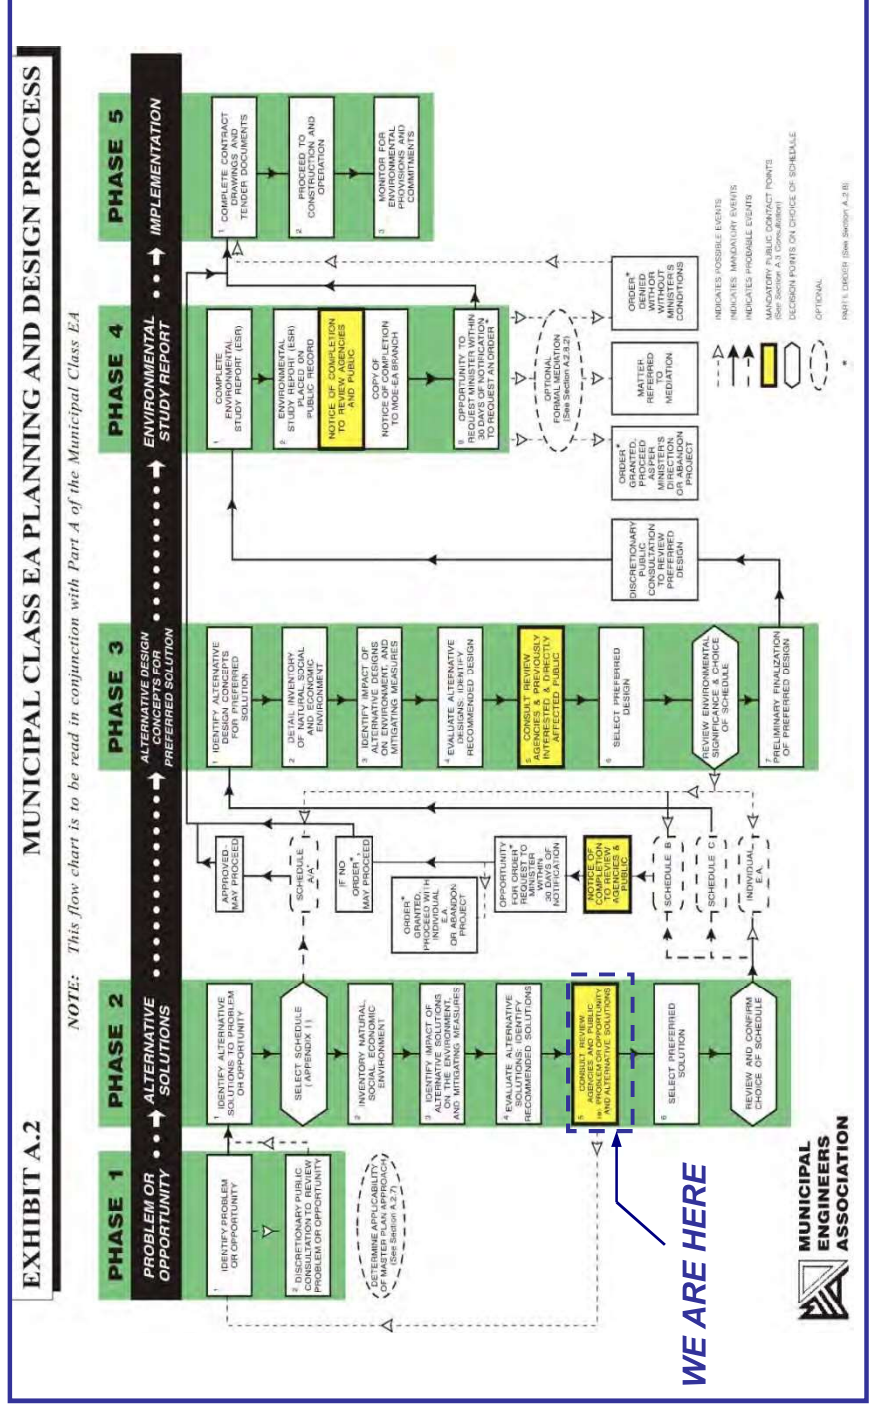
EXHIBIT A.2

MUNICIPAL CLASS EA PLANNING AND DESIGN PROCESS

NOTE: This flow chart is to be read in conjunction with Part A of the Municipal Class EA

PHASE 1
PROBLEM OR OPPORTUNITY

1 IDENTIFY PROBLEM OR OPPORTUNITY

2 DISCRETIONARY PUBLIC CONSULTATION TO REVIEW PROBLEM OR OPPORTUNITY

DETERMINE APPLICABILITY OF MASTER PLAN APPROACH (See Section A.2.7)

PHASE 2
ALTERNATIVE SOLUTIONS

1 IDENTIFY ALTERNATIVE SOLUTIONS TO PROBLEM OR OPPORTUNITY

SELECT SCHEDULE (APPENDIX 1)

2 INVENTORY NATURAL, SOCIAL, ECONOMIC ENVIRONMENT

3 IDENTIFY IMPACT OF ALTERNATIVE SOLUTIONS ON THE ENVIRONMENT, AND MITIGATING MEASURES

4 EVALUATE ALTERNATIVE SOLUTIONS: IDENTIFY RECOMMENDED SOLUTIONS

5 CONSULT REVIEW AGENCIES AND PUBLIC RE: PROBLEM OR OPPORTUNITY AND ALTERNATIVE SOLUTIONS

6 SELECT PREFERRED SOLUTION

REVIEW AND CONFIRM CHOICE OF SCHEDULE

WE ARE HERE

APPROVED MAY PROCEED

SCHEDULE A/A+

IF NO ORDER* MAY PROCEED

ORDER* GRANTED, PROCEED WITH INDIVIDUAL E.A. OR ABANDON PROJECT

OPPORTUNITY FOR ORDER* REQUEST TO MINISTER WITHIN 30 DAYS OF NOTIFICATION

NOTICE OF COMPLETION TO REVIEW AGENCIES & PUBLIC

SCHEDULE B

SCHEDULE C

INDIVIDUAL E.A.

PHASE 3
ALTERNATIVE DESIGN CONCEPTS FOR PREFERRED SOLUTION

1 IDENTIFY ALTERNATIVE DESIGN CONCEPTS FOR PREFERRED SOLUTION

2 DETAIL INVENTORY OF NATURAL, SOCIAL AND ECONOMIC ENVIRONMENT

3 IDENTIFY IMPACT OF ALTERNATIVE DESIGNS ON ENVIRONMENT, AND MITIGATING MEASURES

4 EVALUATE ALTERNATIVE DESIGNS: IDENTIFY RECOMMENDED DESIGN

5 CONSULT REVIEW AGENCIES & PREVIOUSLY INTERESTED & DIRECTLY AFFECTED PUBLIC

6 SELECT PREFERRED DESIGN

REVIEW ENVIRONMENTAL SIGNIFICANCE & CHOICE OF SCHEDULE

7 PRELIMINARY FINALIZATION OF PREFERRED DESIGN

DISCRETIONARY PUBLIC CONSULTATION TO REVIEW PREFERRED DESIGN

PHASE 4
ENVIRONMENTAL STUDY REPORT

1 COMPLETE ENVIRONMENTAL STUDY REPORT (ESR)

2 ENVIRONMENTAL STUDY REPORT (ESR) PLACED ON PUBLIC RECORD

NOTICE OF COMPLETION TO REVIEW AGENCIES AND PUBLIC

COPY OF NOTICE OF COMPLETION TO MOE-EA BRANCH

3 OPPORTUNITY TO REQUEST MINISTER WITHIN 30 DAYS OF NOTIFICATION TO REQUEST AN ORDER*

OPTIONAL FORMAL MEDIATION (See Section A.2.8.2)

ORDER* GRANTED, PROCEED AS PER MINISTER'S DIRECTION OR ABANDON PROJECT

MATTER REFERRED TO MEDIATION

ORDER* DENIED WITHOUT MINISTER'S CONDITIONS

PHASE 5
IMPLEMENTATION

1 COMPLETE CONTRACT DRAWINGS AND TENDER DOCUMENTS

2 PROCEED TO CONSTRUCTION AND OPERATION

3 MONITOR FOR ENVIRONMENTAL PROVISIONS AND COMMITMENTS

INDICATES POSSIBLE EVENTS
INDICATES MANDATORY EVENTS
INDICATES PROBABLE EVENTS
MANDATORY PUBLIC CONTACT POINTS (See Section A.3 Consultation)
DECISION POINTS ON CHOICE OF SCHEDULE
OPTIONAL
* PART II ORDER (See Section A.2.8)

MUNICIPAL ENGINEERS ASSOCIATION